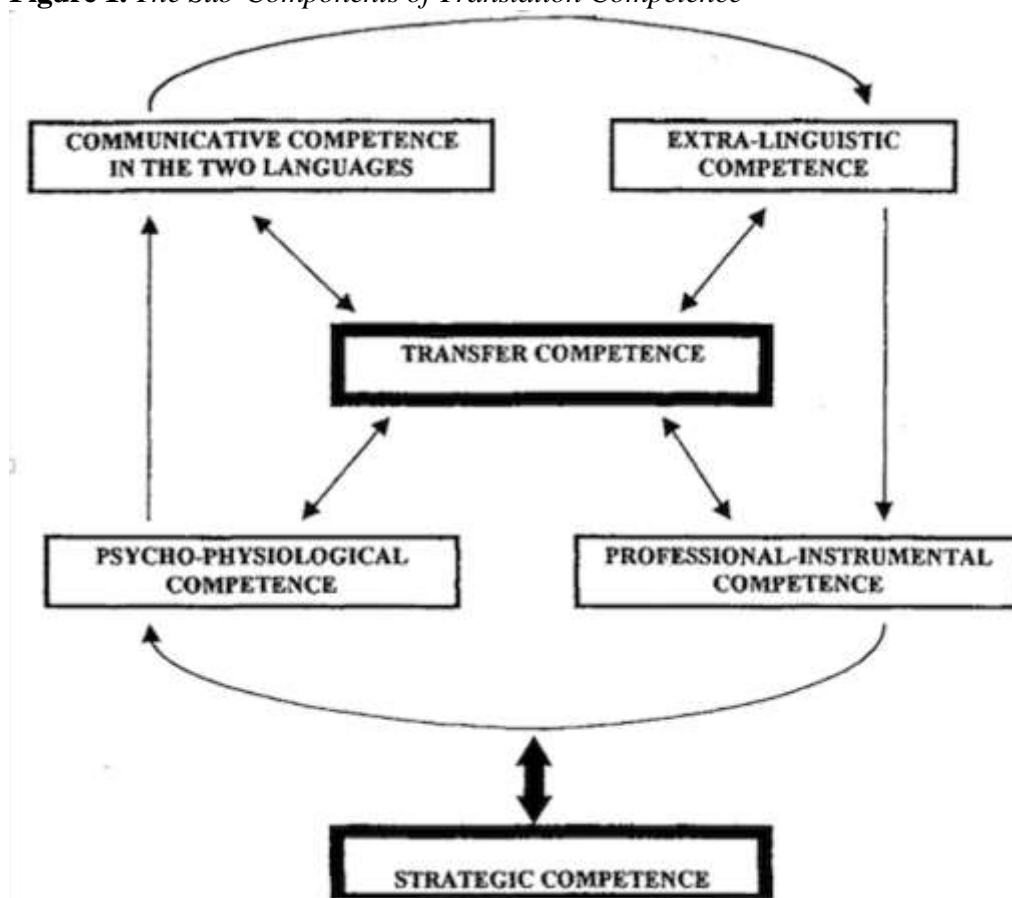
**Figure 1.** *The Sub-Components of Translation Competence*

COMMUNICATIVE COMPETENCE IN THE TWO LANGUAGES

EXTRA-LINGUISTIC COMPETENCE

TRANSFER COMPETENCE

PSYCHO-PHYSIOLOGICAL COMPETENCE

PROFESSIONAL-INSTRUMENTAL COMPETENCE

STRATEGIC COMPETENCE